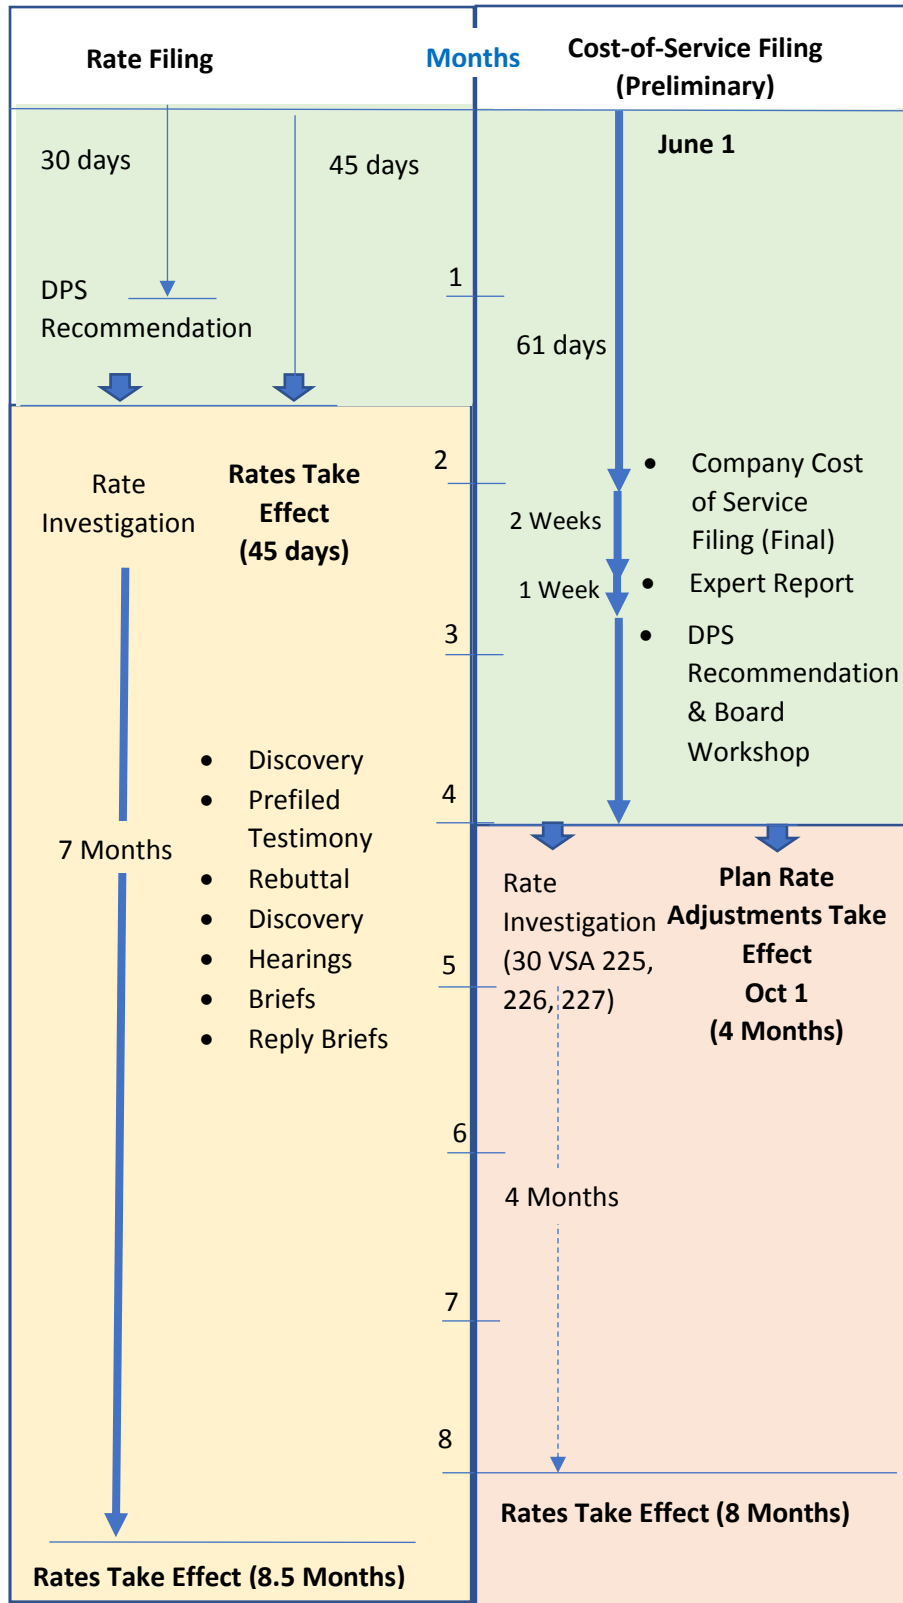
Rate Filing

Months

Cost-of-Service Filing (Preliminary)

30 days

45 days

June 1

DPS Recommendation

1

61 days

Rate Investigation

Rates Take Effect (45 days)

2

- Company Cost of Service Filing (Final)

2 Weeks

1 Week

- Expert Report

3

- DPS Recommendation & Board Workshop

- Discovery
- Prefiled Testimony
- Rebuttal
- Discovery
- Hearings
- Briefs
- Reply Briefs

4

7 Months

Rate Investigation (30 VSA 225, 226, 227)

Plan Rate Adjustments Take Effect Oct 1 (4 Months)

5

6

4 Months

7

8

Rates Take Effect (8 Months)

Rates Take Effect (8.5 Months)